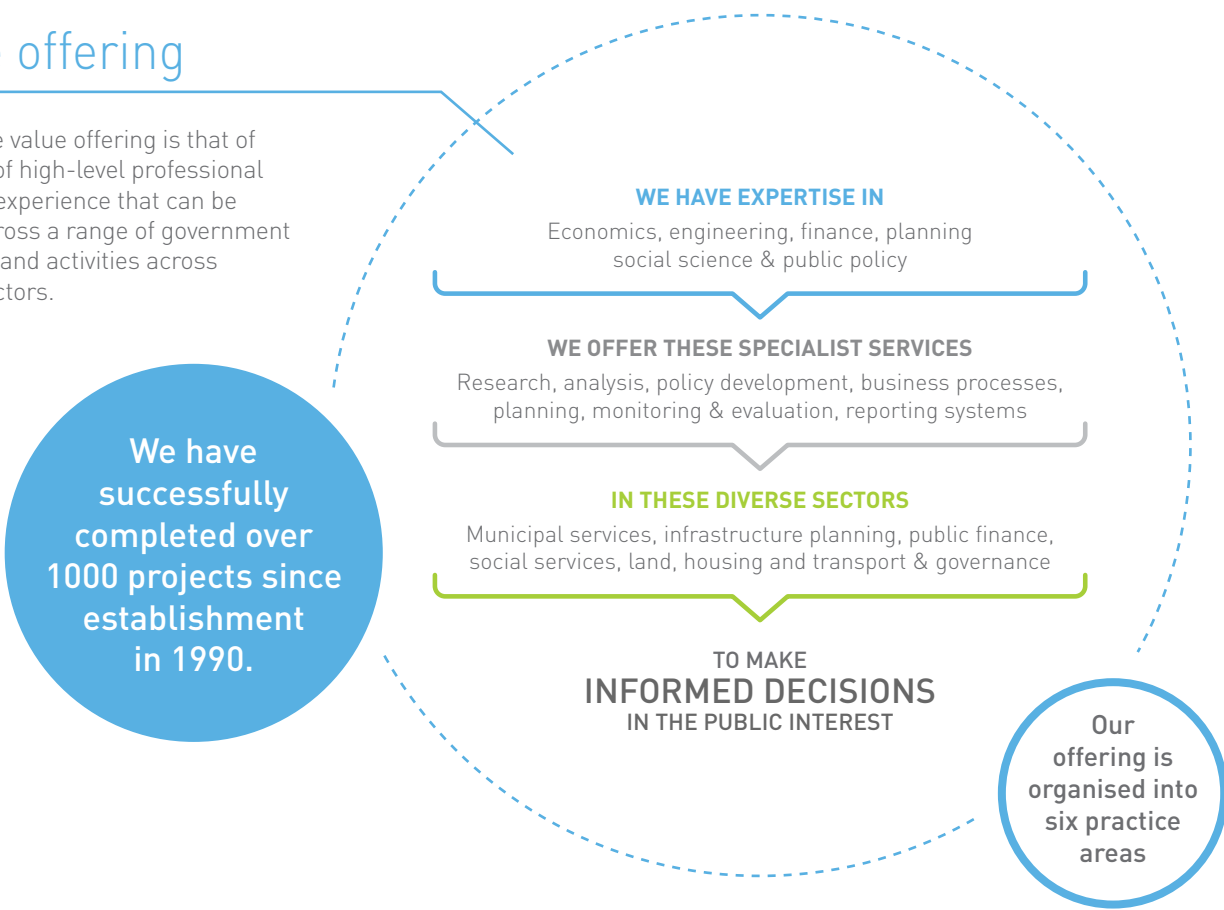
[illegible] offering

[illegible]e value offering is that of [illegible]f high-level professional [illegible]experience that can be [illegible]ross a range of government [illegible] and activities across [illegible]ctors.

We have successfully completed over 1000 projects since establishment in 1990.

WE HAVE EXPERTISE IN
Economics, engineering, finance, planning social science & public policy

WE OFFER THESE SPECIALIST SERVICES
Research, analysis, policy development, business processes, planning, monitoring & evaluation, reporting systems

IN THESE DIVERSE SECTORS
Municipal services, infrastructure planning, public finance, social services, land, housing and transport & governance

TO MAKE
INFORMED DECISIONS
IN THE PUBLIC INTEREST

Our offering is organised into six practice areas